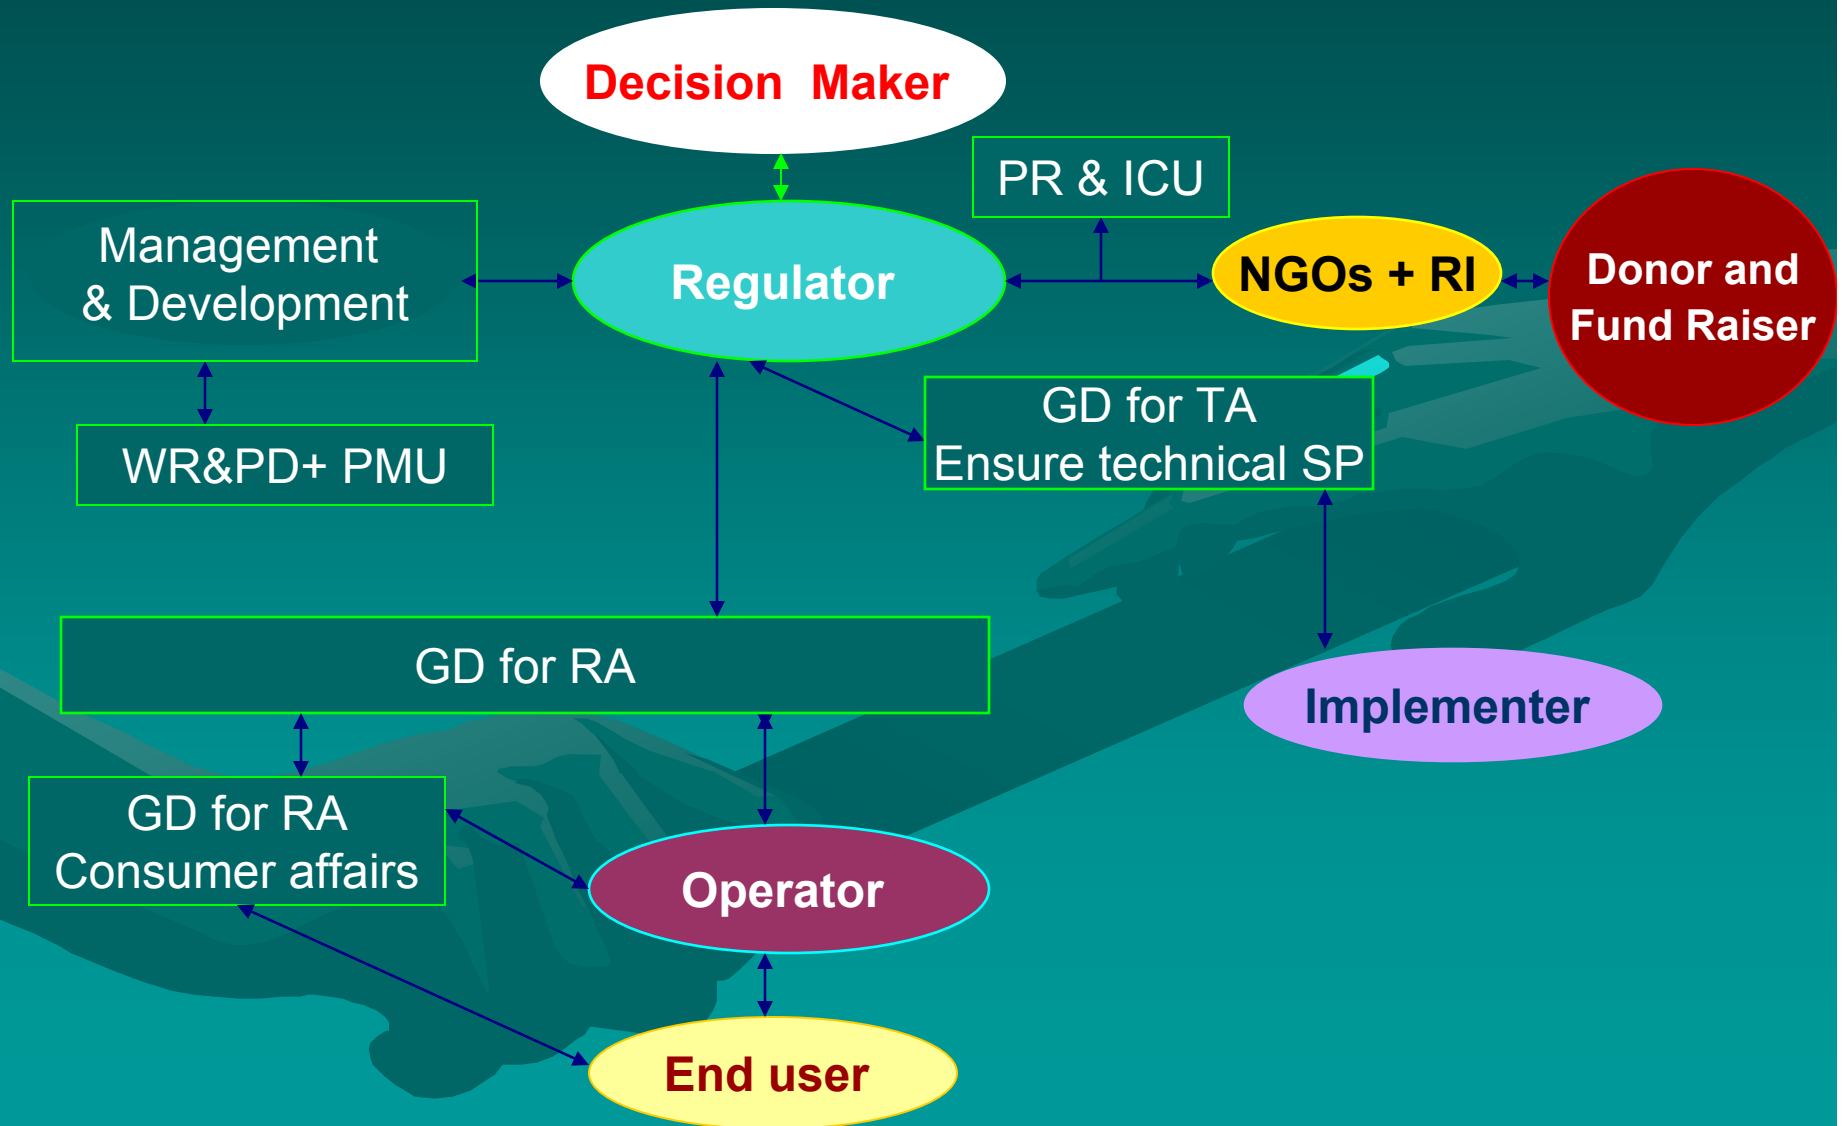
Decision Maker

PR & ICU

Management & Development

Regulator

NGOs + RI

Donor and Fund Raiser

WR&PD+ PMU

GD for TA
Ensure technical SP

GD for RA

Implementer

GD for RA
Consumer affairs

Operator

End user